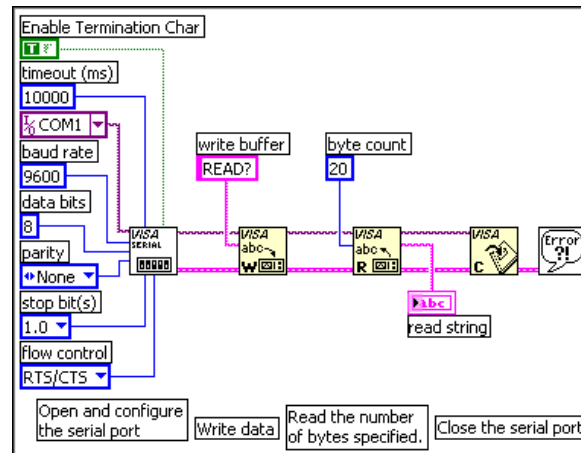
Enable Termination Char
TF
timeout (ms)
10000
COM1
baud rate
9600
data bits
8
parity
None
stop bit(s)
1.0
flow control
RTS/CTS
write buffer
READ?
byte count
20
VISA SERIAL
VISA abc W
VISA abc R
VISA C
Error ?!
abc
read string
Open and configure the serial port
Write data
Read the number of bytes specified.
Close the serial port